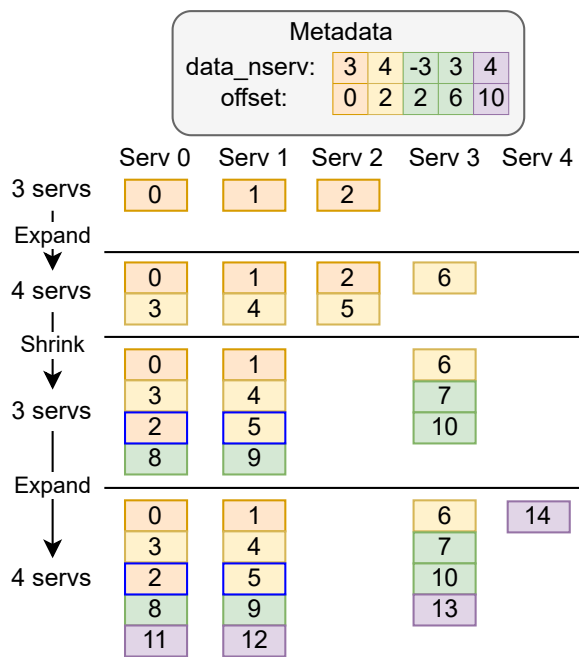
Metadata

| data_nserv: | 3 | 4 | -3 | 3 | 4 |
|---|---|---|---|---|---|
| offset: | 0 | 2 | 2 | 6 | 10 |

| | Serv 0 | Serv 1 | Serv 2 | Serv 3 | Serv 4 |
|---|---|---|---|---|---|
| 3 servs | 0 | 1 | 2 | | |

Expand

| | Serv 0 | Serv 1 | Serv 2 | Serv 3 | Serv 4 |
|---|---|---|---|---|---|
| 4 servs | 0 | 1 | 2 | 6 | |
| | 3 | 4 | 5 | | |

Shrink

| | Serv 0 | Serv 1 | Serv 2 | Serv 3 | Serv 4 |
|---|---|---|---|---|---|
| 3 servs | 0 | 1 | | 6 | |
| | 3 | 4 | | 7 | |
| | 2 | 5 | | 10 | |
| | 8 | 9 | | | |

Expand

| | Serv 0 | Serv 1 | Serv 2 | Serv 3 | Serv 4 |
|---|---|---|---|---|---|
| 4 servs | 0 | 1 | | 6 | 14 |
| | 3 | 4 | | 7 | |
| | 2 | 5 | | 10 | |
| | 8 | 9 | | 13 | |
| | 11 | 12 | | | |